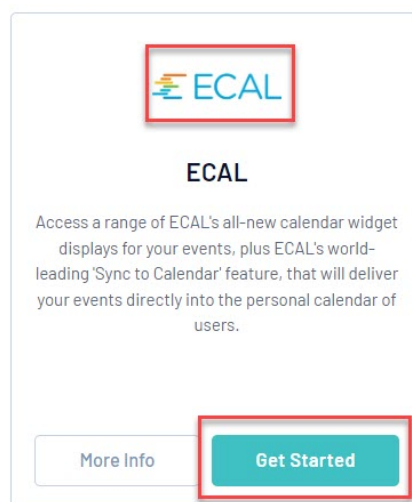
ECAL

ECAL

Access a range of ECAL's all-new calendar widget displays for your events, plus ECAL's world-leading 'Sync to Calendar' feature, that will deliver your events directly into the personal calendar of users.

More Info

Get Started